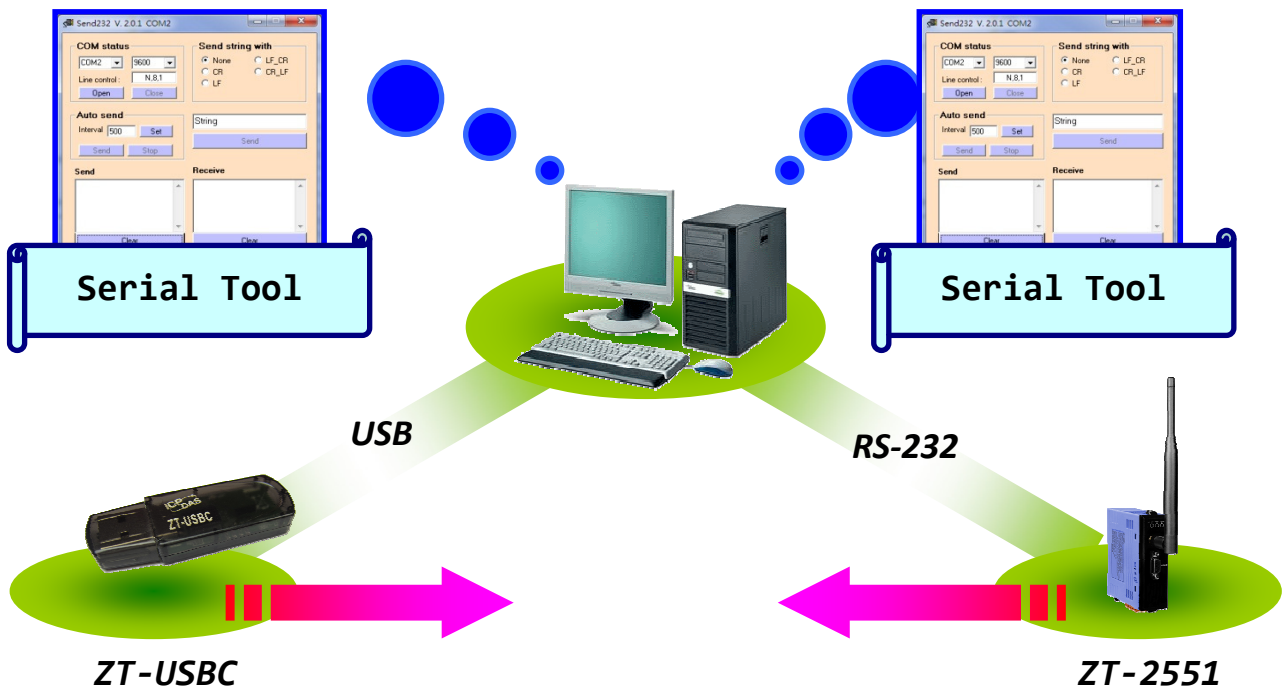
Send232 V. 2.0.1 COM2
COM status
COM2
9600
Line control :
N,8,1
Open
Close
Send string with
None
LF_CR
CR
CR_LF
LF
Auto send
Interval
500
Set
Send
Stop
String
Send
Send
Receive
Clear
Clear

Serial Tool

Send232 V. 2.0.1 COM2
COM status
COM2
9600
Line control :
N,8,1
Open
Close
Send string with
None
LF_CR
CR
CR_LF
LF
Auto send
Interval
500
Set
Send
Stop
String
Send
Send
Receive
Clear
Clear

Serial Tool

USB

RS-232

ICP DAS
ZT-USBC

ZT-USBC

ZT-2551